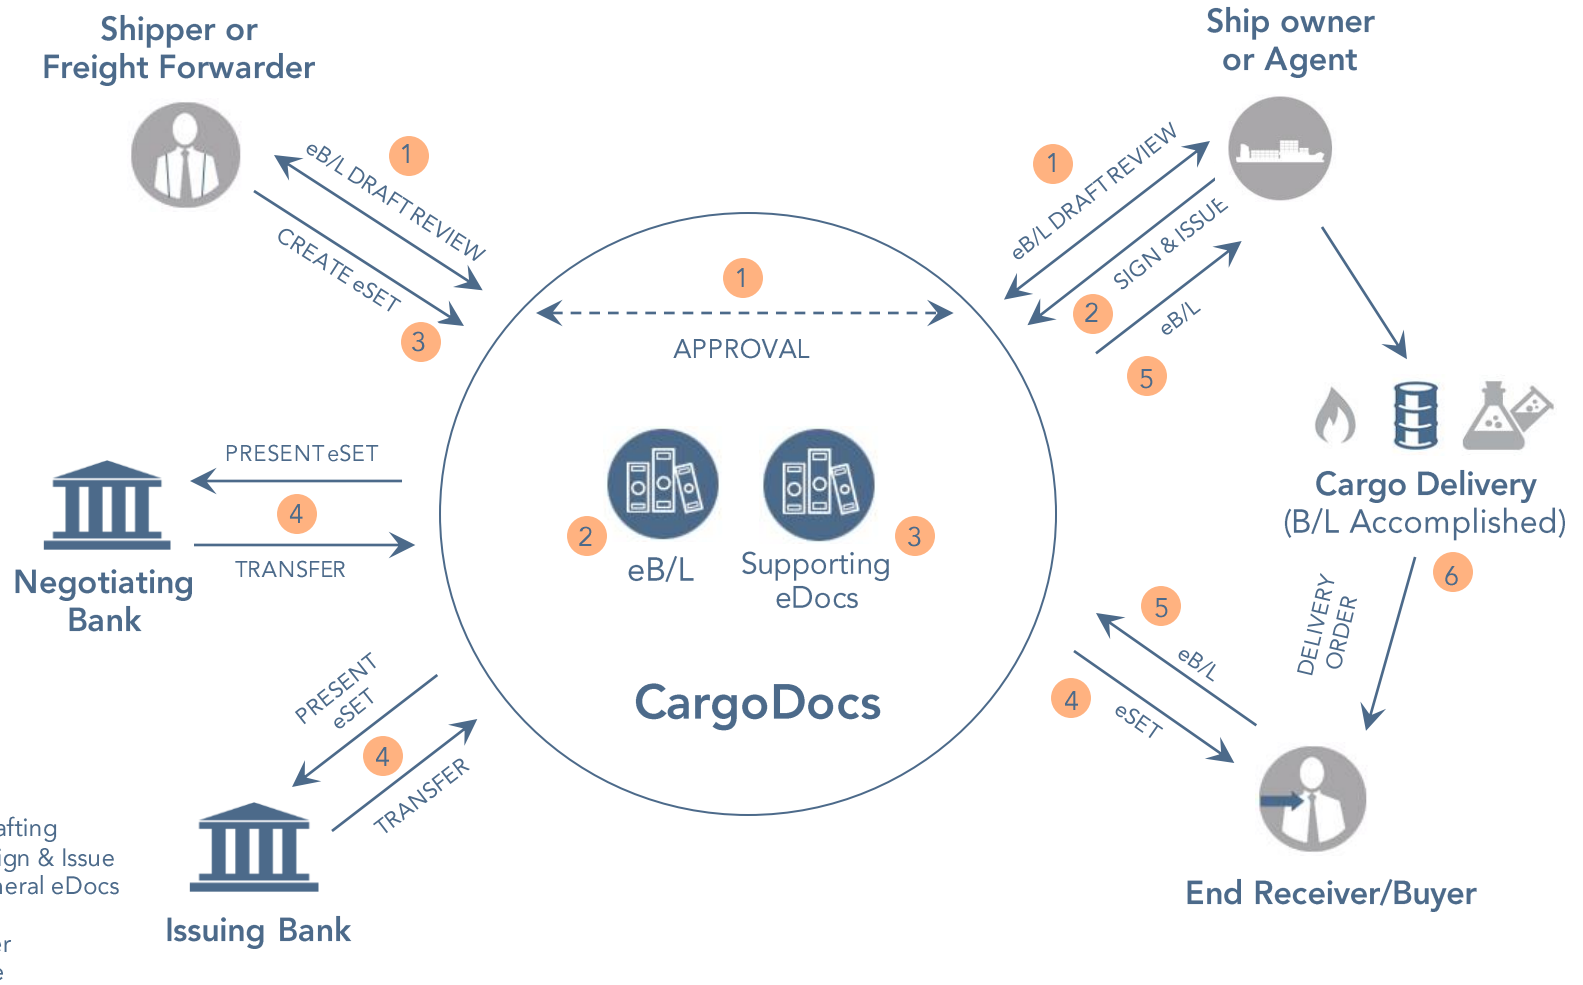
Shipper or Freight Forwarder

1 eB/L DRAFT REVIEW

CREATE eSET 3

Ship owner or Agent

1 eB/L DRAFT REVIEW

SIGN & ISSUE 2

eB/L 5

1

APPROVAL

PRESENT eSET

4

TRANSFER

Negotiating Bank

2 eB/L

Supporting eDocs 3

CargoDocs

Cargo Delivery (B/L Accomplished)

6

DELIVERY ORDER

5 eB/L

4 eSET

PRESENT eSET

4

TRANSFER

Issuing Bank

End Receiver/Buyer

afting
ign & Issue
neral eDocs

er
e